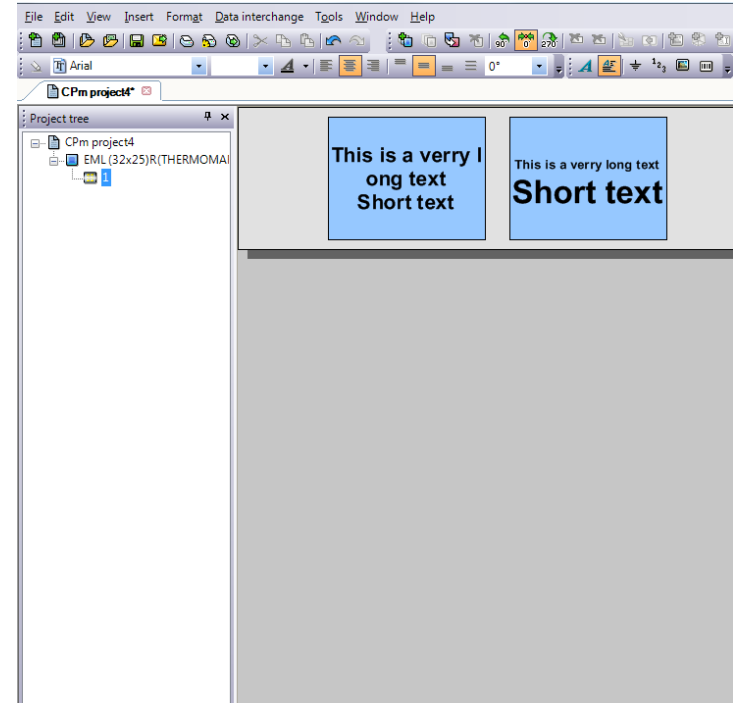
File Edit View Insert Format Data interchange Tools Window Help

90 0° 270

Arial 0°

CPm project4*

Project tree

CPm project4
EML (32x25)R(THERMOMAI
1

This is a verry l ong text
Short text

This is a verry long text
Short text